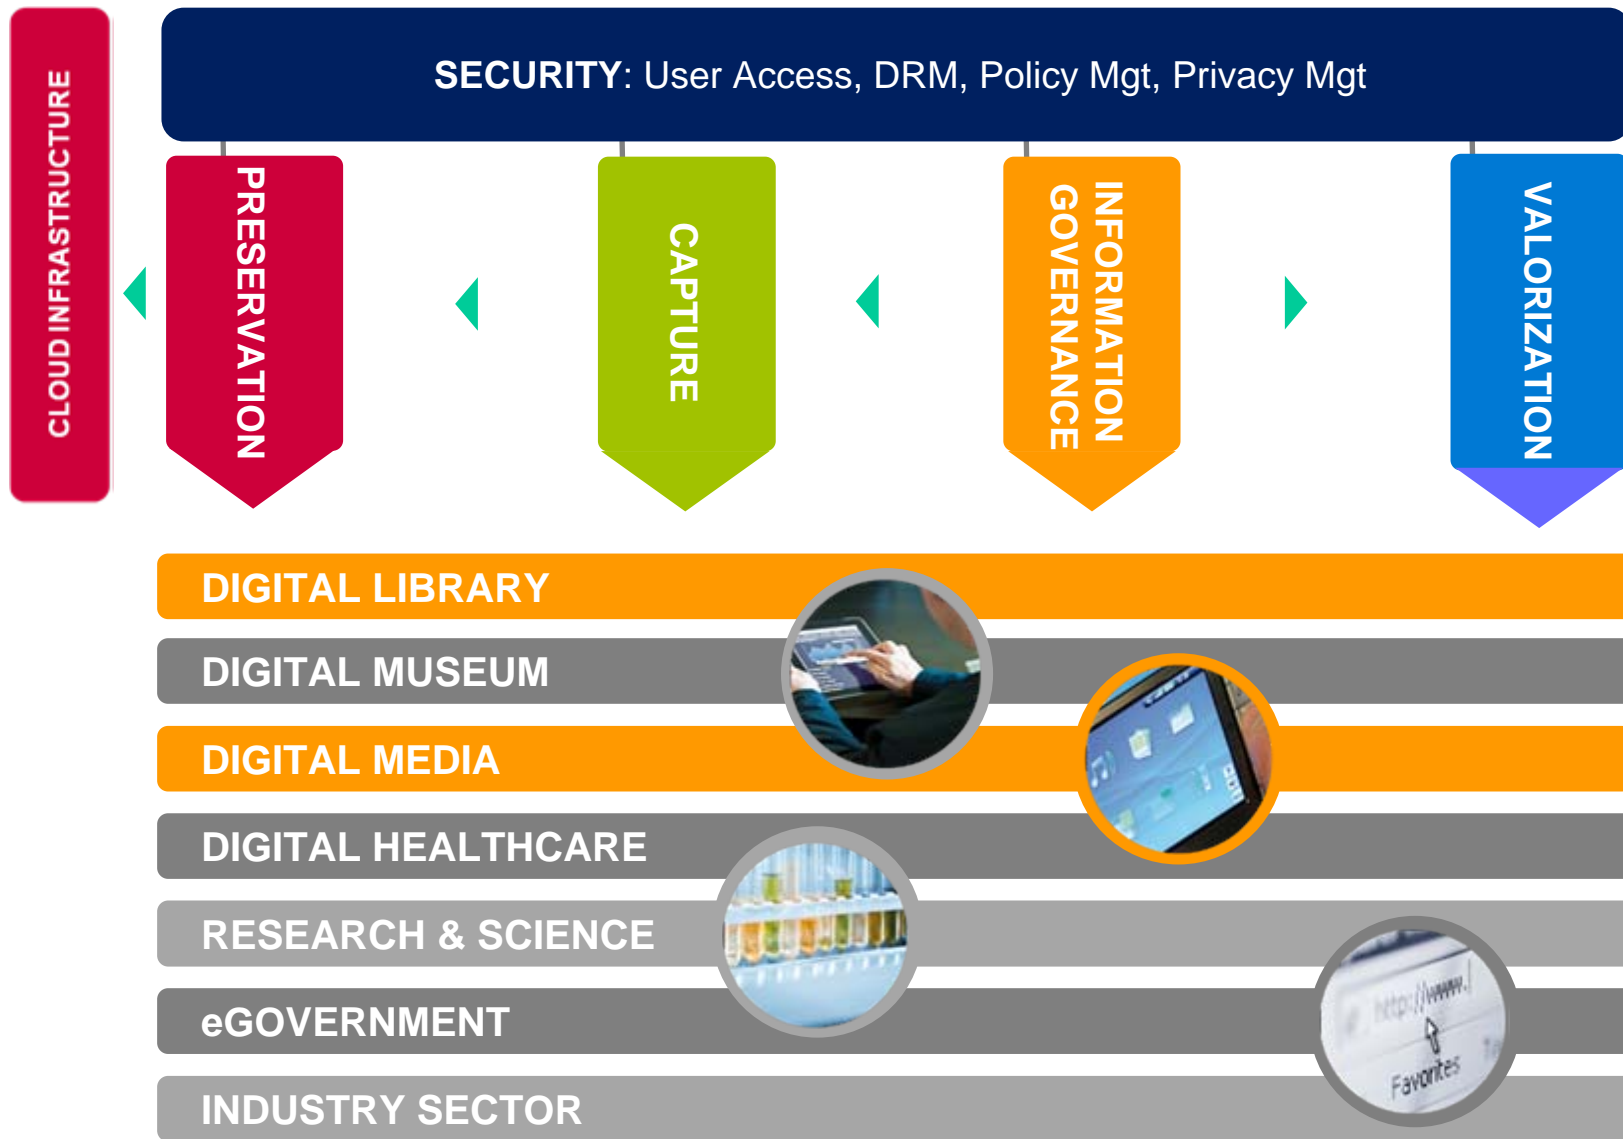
CLOUD INFRASTRUCTURE

SECURITY: User Access, DRM, Policy Mgt, Privacy Mgt

PRESERVATION

CAPTURE

INFORMATION GOVERNANCE

VALORIZATION

DIGITAL LIBRARY

DIGITAL MUSEUM

DIGITAL MEDIA

DIGITAL HEALTHCARE

RESEARCH & SCIENCE

eGOVERNMENT

INDUSTRY SECTOR

http://www.

Favorites